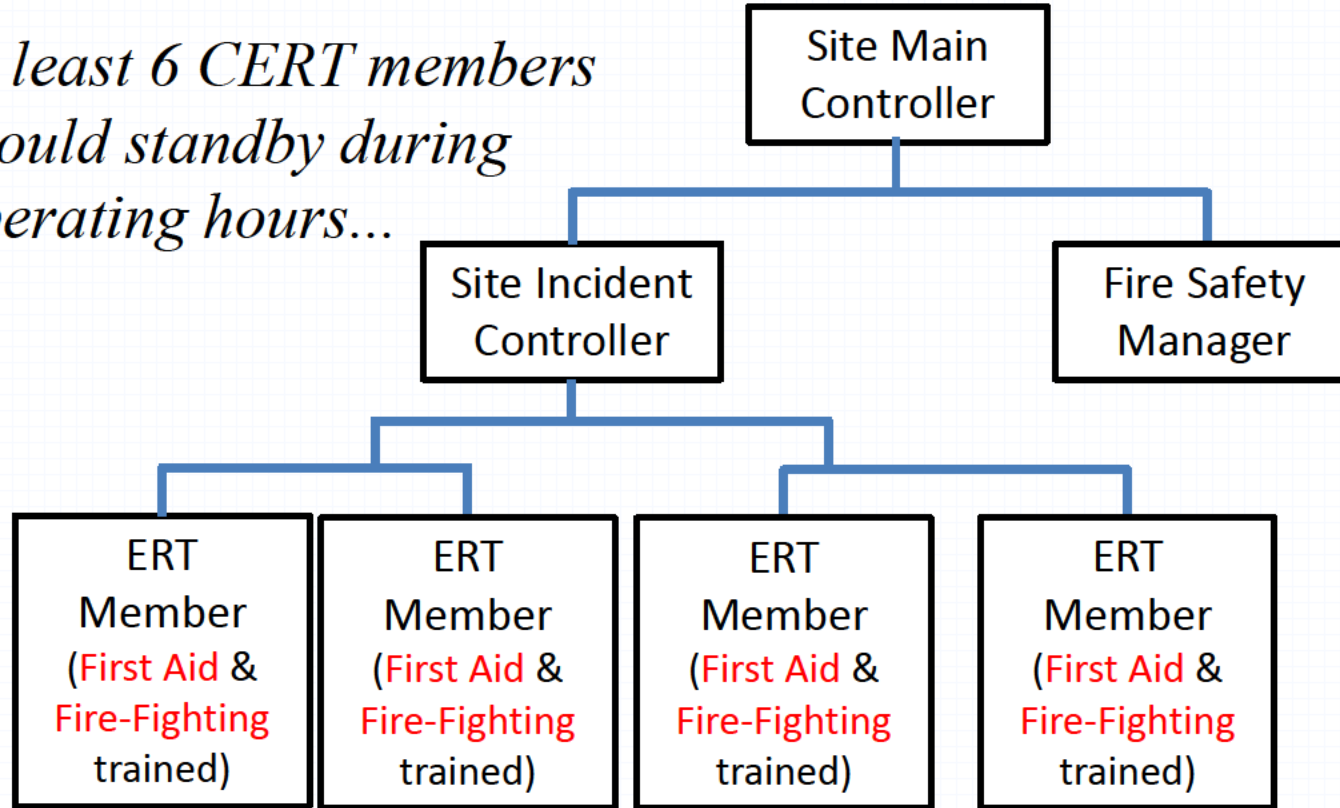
least 6 CERT members ould standby during erating hours...

Site Main Controller

Site Incident Controller

Fire Safety Manager

ERT Member (First Aid & Fire-Fighting trained)

ERT Member (First Aid & Fire-Fighting trained)

ERT Member (First Aid & Fire-Fighting trained)

ERT Member (First Aid & Fire-Fighting trained)